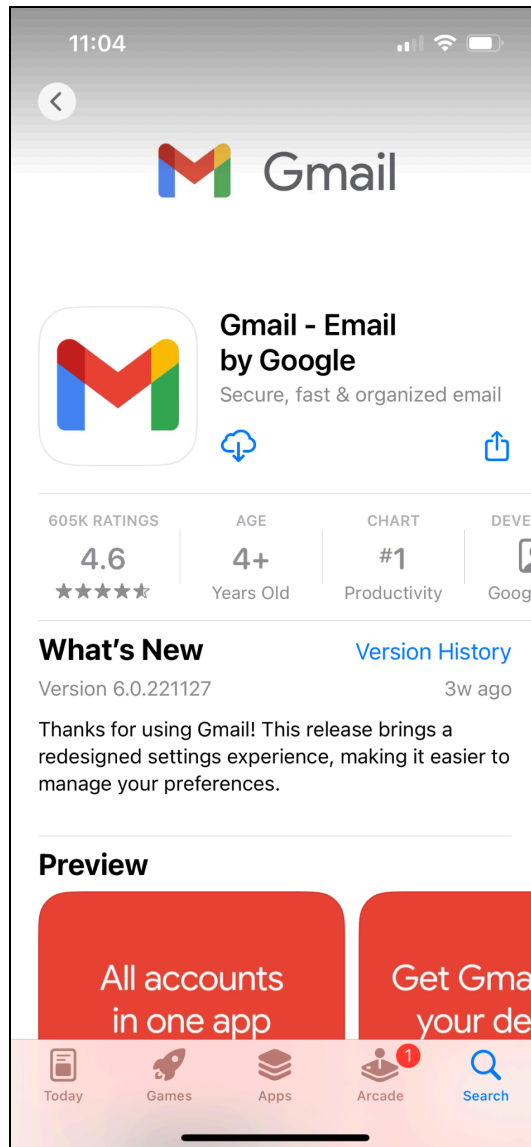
11:04

Gmail

Gmail - Email by Google
Secure, fast & organized email

605K RATINGS
4.6
★★★★★

AGE
4+
Years Old

CHART
#1
Productivity

DEVE
Goog

What's New
Version History
Version 6.0.221127
3w ago

Thanks for using Gmail! This release brings a redesigned settings experience, making it easier to manage your preferences.

Preview

All accounts in one app

Get Gma your de

Today
Games
Apps
1
Arcade
Search